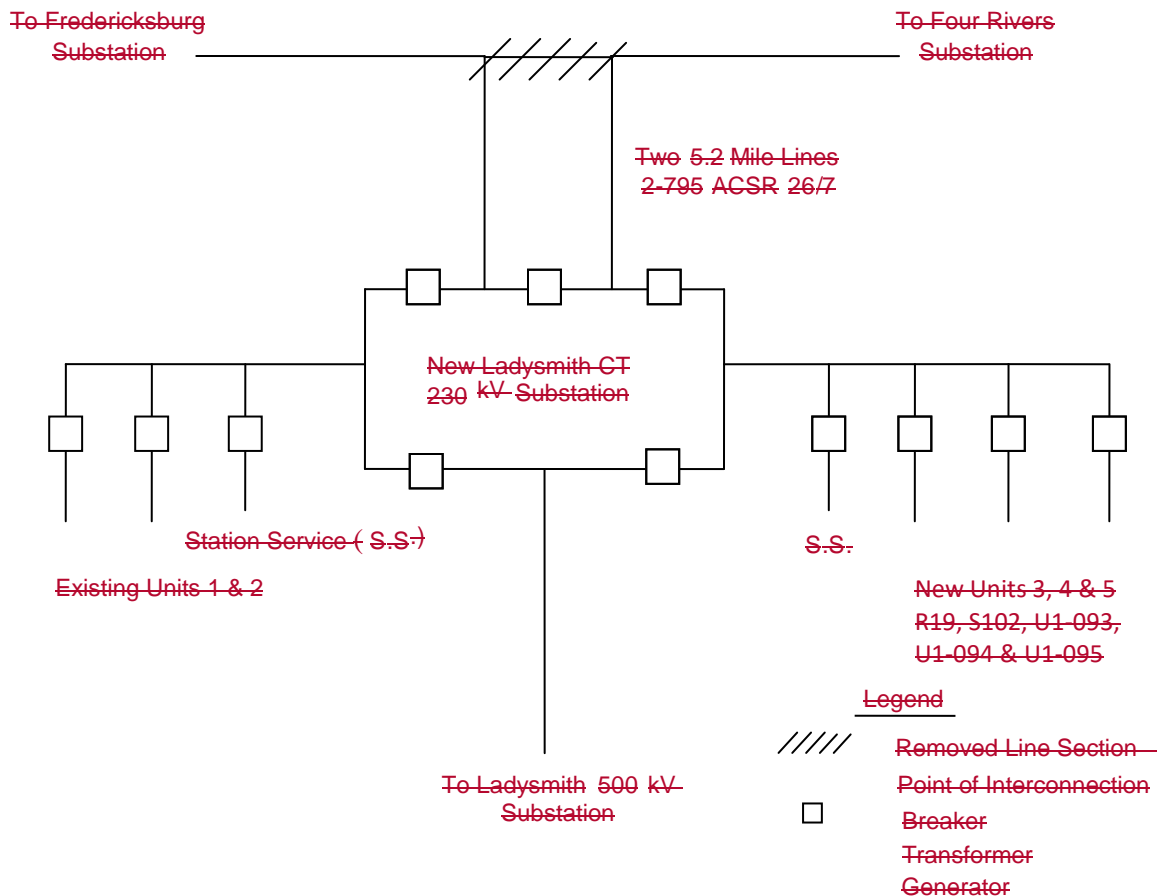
To Fredericksburg Substation

To Four Rivers Substation

Two 5.2 Mile Lines
2-795 ACSR 26/7

New Ladysmith CT
230 kV Substation

Station Service ( S.S.)

Existing Units 1 & 2

S.S.

New Units 3, 4 & 5
R19, S102, U1-093, U1-094 & U1-095

To Ladysmith 500 kV Substation

Legend
Removed Line Section
Point of Interconnection
Breaker
Transformer
Generator